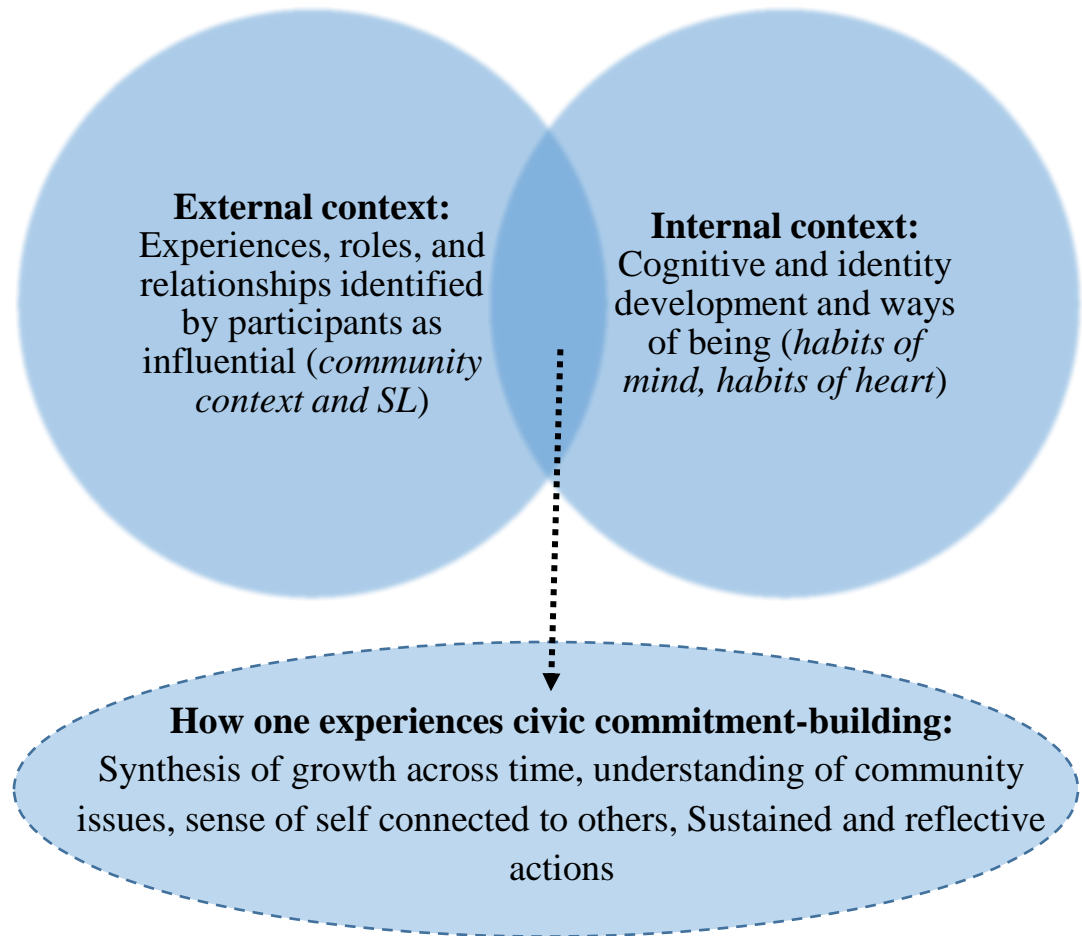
**External context:**
Experiences, roles, and relationships identified by participants as influential (*community context and SL*)

**Internal context:**
Cognitive and identity development and ways of being (*habits of mind, habits of heart*)

**How one experiences civic commitment-building:**
Synthesis of growth across time, understanding of community issues, sense of self connected to others, Sustained and reflective actions